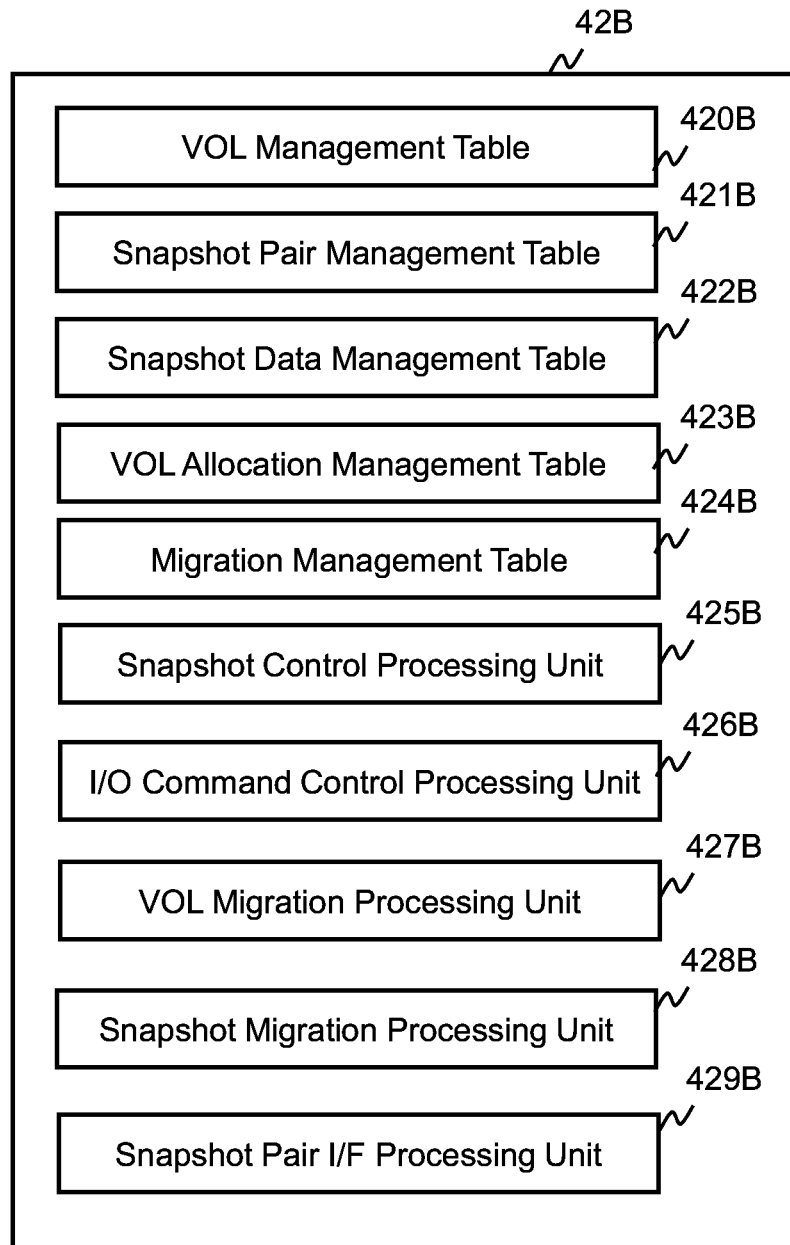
42B

VOL Management Table
420B

Snapshot Pair Management Table
421B

Snapshot Data Management Table
422B

VOL Allocation Management Table
423B

Migration Management Table
424B

Snapshot Control Processing Unit
425B

I/O Command Control Processing Unit
426B

VOL Migration Processing Unit
427B

Snapshot Migration Processing Unit
428B

Snapshot Pair I/F Processing Unit
429B